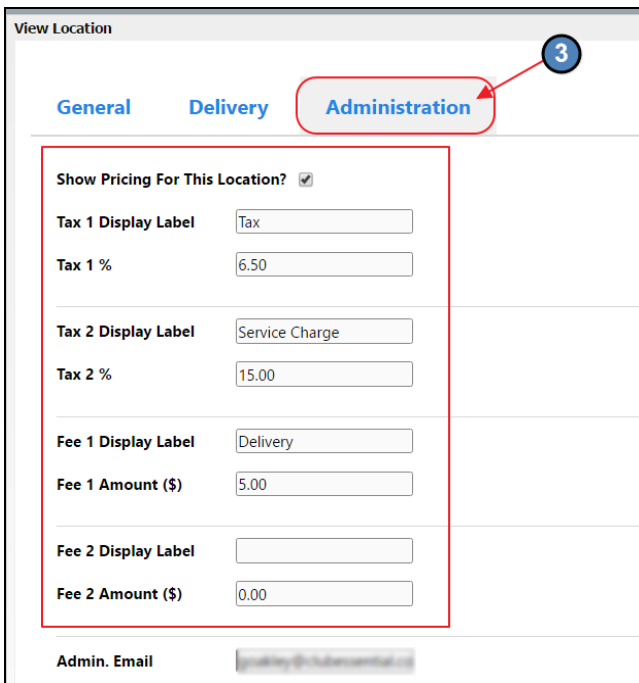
View Location

3

General Delivery Administration

Show Pricing For This Location?

Tax 1 Display Label Tax

Tax 1 % 6.50

Tax 2 Display Label Service Charge

Tax 2 % 15.00

Fee 1 Display Label Delivery

Fee 1 Amount ($) 5.00

Fee 2 Display Label

Fee 2 Amount ($) 0.00

Admin. Email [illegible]